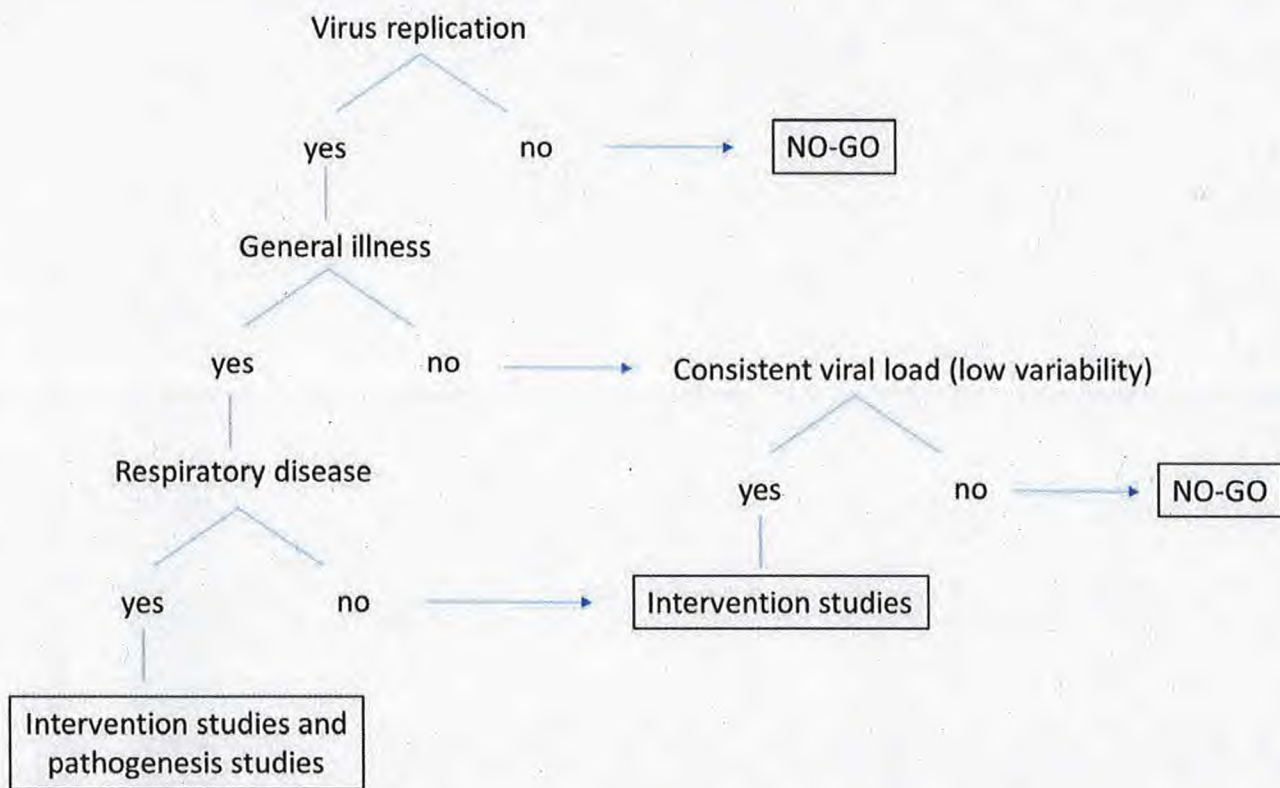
Virus replication

yes

no

NO-GO

General illness

yes

no

Consistent viral load (low variability)

Respiratory disease

yes

no

NO-GO

yes

no

Intervention studies

yes

Intervention studies and pathogenesis studies